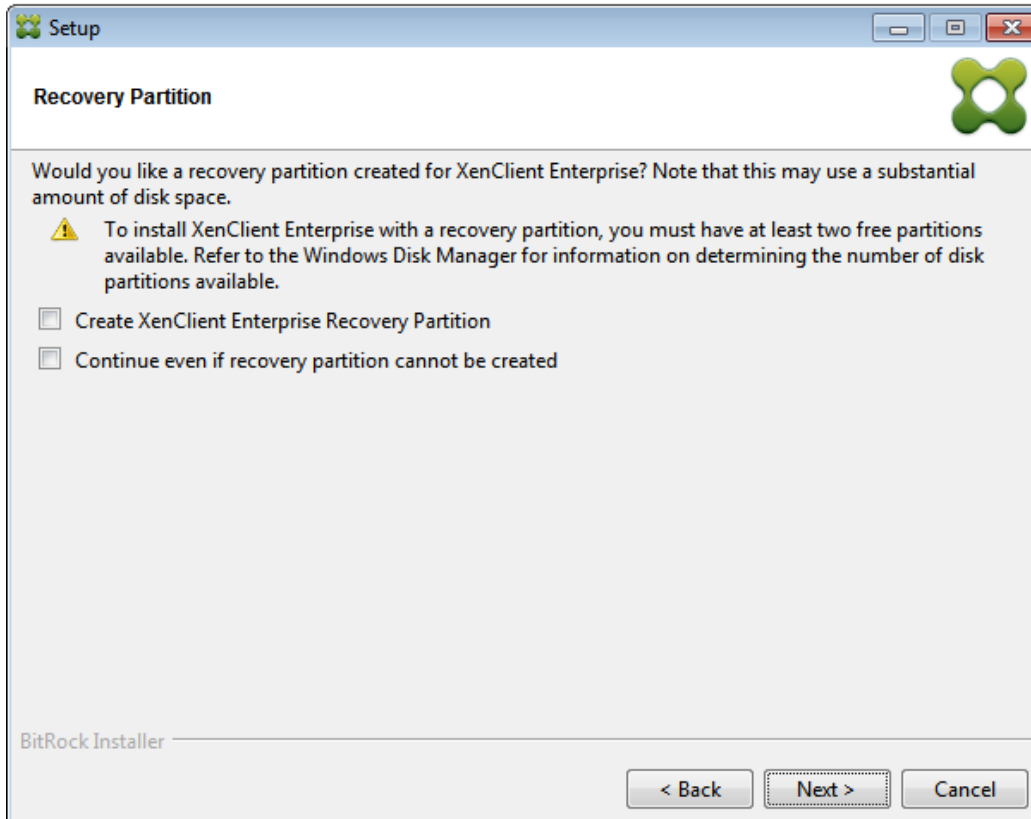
Setup

Recovery Partition

Would you like a recovery partition created for XenClient Enterprise? Note that this may use a substantial amount of disk space.

To install XenClient Enterprise with a recovery partition, you must have at least two free partitions available. Refer to the Windows Disk Manager for information on determining the number of disk partitions available.

Create XenClient Enterprise Recovery Partition

Continue even if recovery partition cannot be created

BitRock Installer

< Back

Next >

Cancel